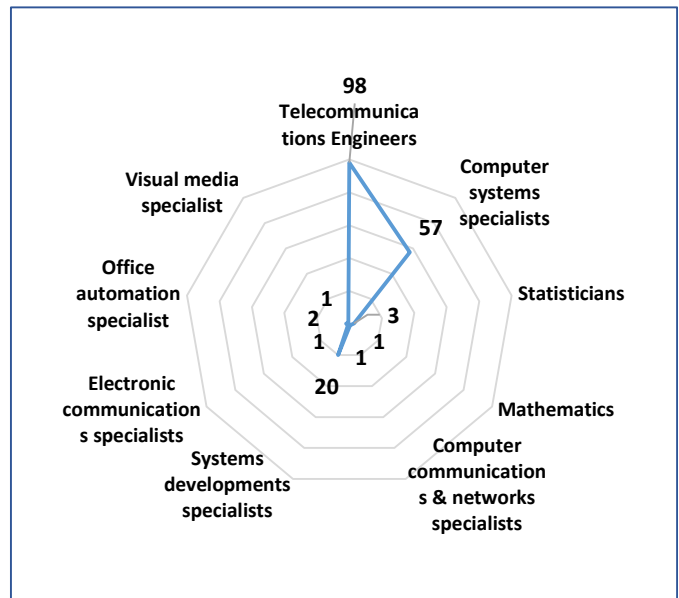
98
Telecommunications Engineers

Computer systems specialists

57

Statisticians

Mathematics

Computer communications & networks specialists

Systems developments specialists

Electronic communications specialists

Office automation specialist

Visual media specialist

1
2
1
20
1
1
3